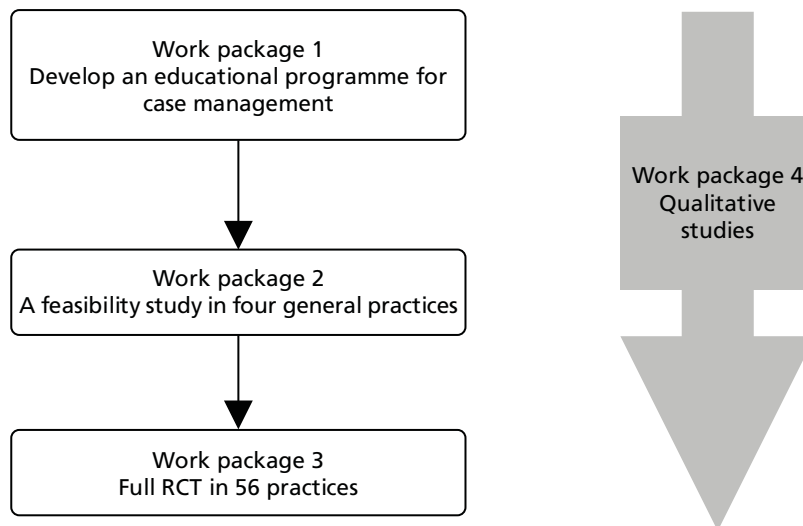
Work package 1
Develop an educational programme for case management

Work package 2
A feasibility study in four general practices

Work package 3
Full RCT in 56 practices

Work package 4
Qualitative studies